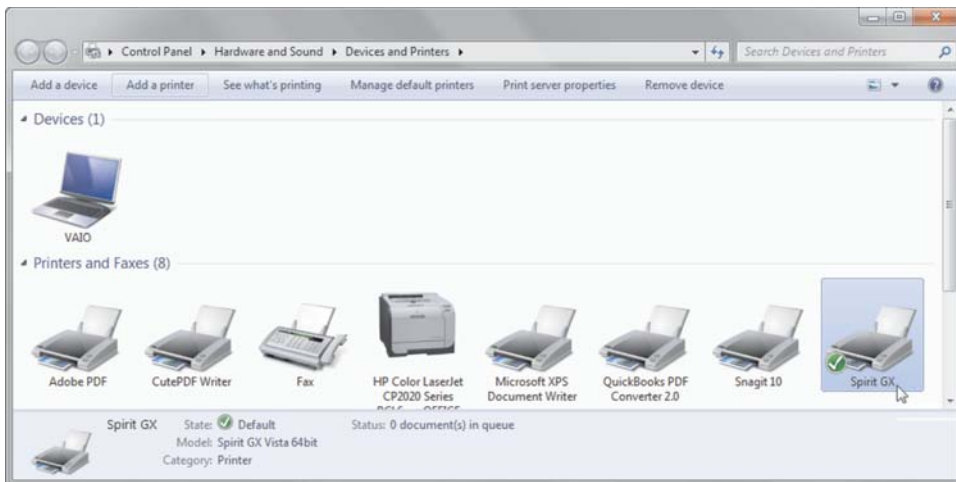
Control Panel ▸ Hardware and Sound ▸ Devices and Printers ▸

Search Devices and Printers

Add a device   Add a printer   See what's printing   Manage default printers   Print server properties   Remove device

Devices (1)

VAIO

Printers and Faxes (8)

Adobe PDF

CutePDF Writer

Fax

HP Color LaserJet CP2020 Series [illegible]

Microsoft XPS Document Writer

QuickBooks PDF Converter 2.0

Snagit 10

Spirit GX

Spirit GX   State: Default   Status: 0 document(s) in queue

Model: Spirit GX Vista 64bit

Category: Printer